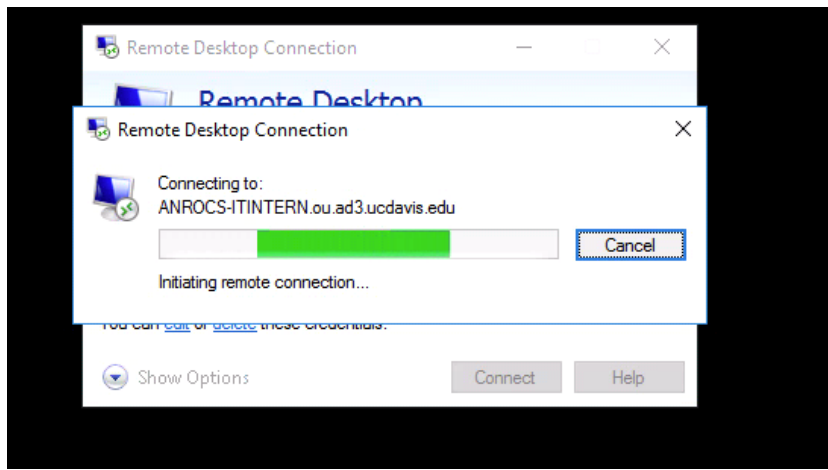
Remote Desktop Connection

Remote Desktop

Remote Desktop Connection

Connecting to:
ANROCS-ITINTERN.ou.ad3.ucdavis.edu

Cancel

Initiating remote connection...

You can edit or delete these credentials.

Show Options

Connect

Help